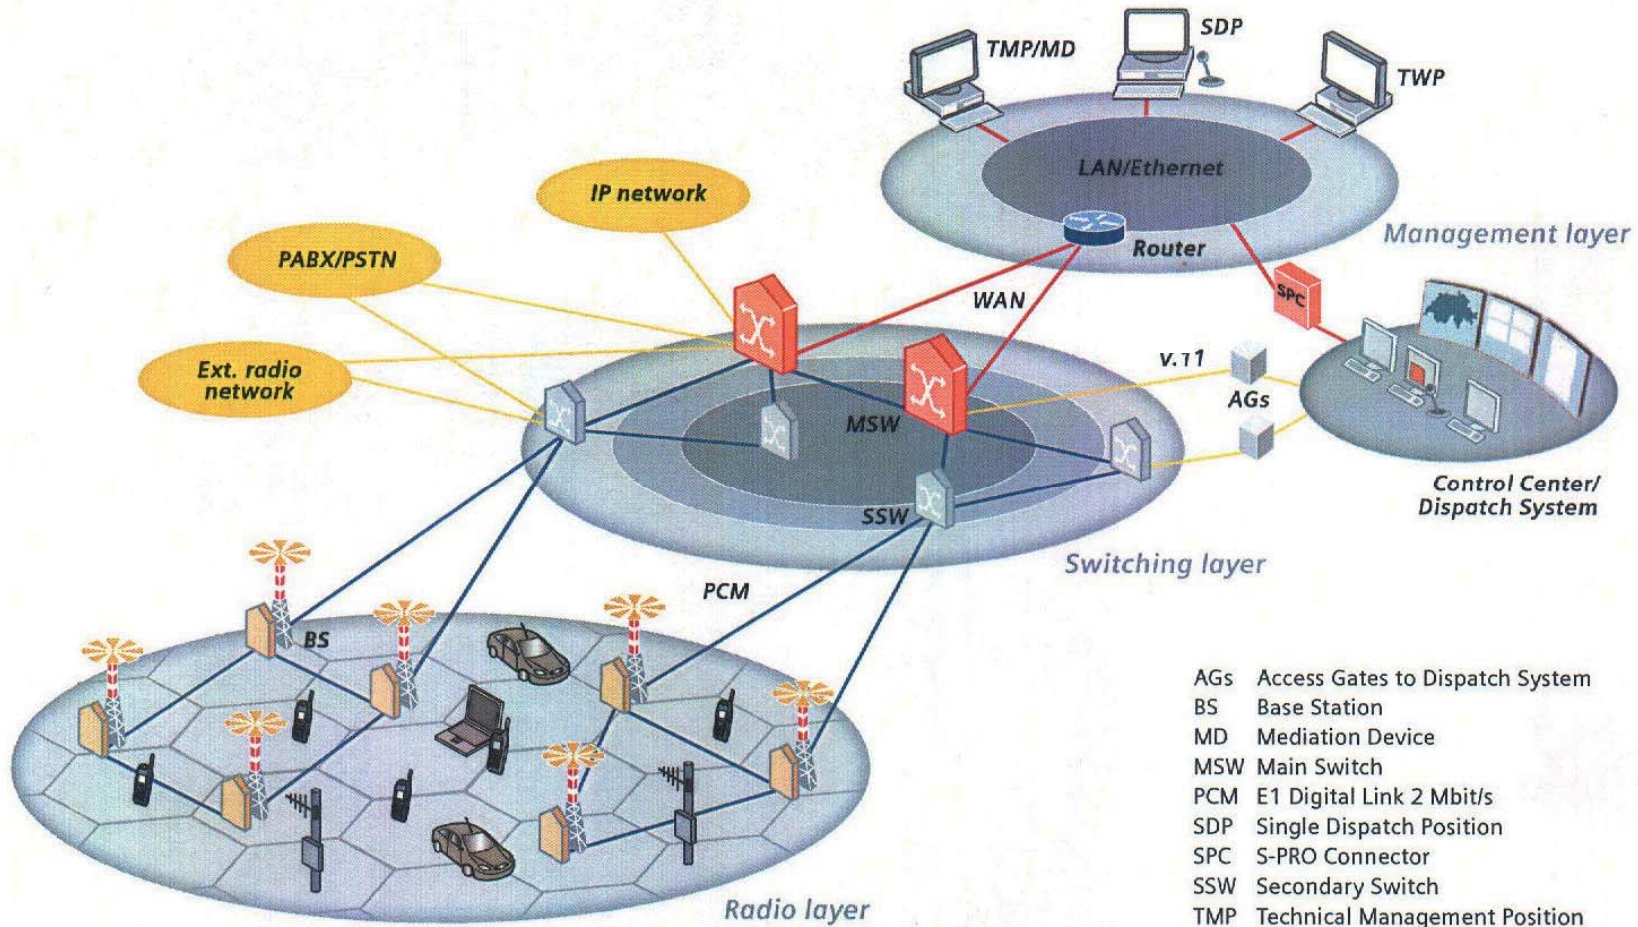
TMP/MD
SDP
TWP
LAN/Ethernet
Router
Management layer
IP network
PABX/PSTN
Ext. radio network
WAN
SPC
V.11
AGs
MSW
SSW
Control Center/ Dispatch System
Switching layer
PCM
BS
Radio layer

| | |
|---|---|
| AGs | Access Gates to Dispatch System |
| BS | Base Station |
| MD | Mediation Device |
| MSW | Main Switch |
| PCM | E1 Digital Link 2 Mbit/s |
| SDP | Single Dispatch Position |
| SPC | S-PRO Connector |
| SSW | Secondary Switch |
| TMP | Technical Management Position |